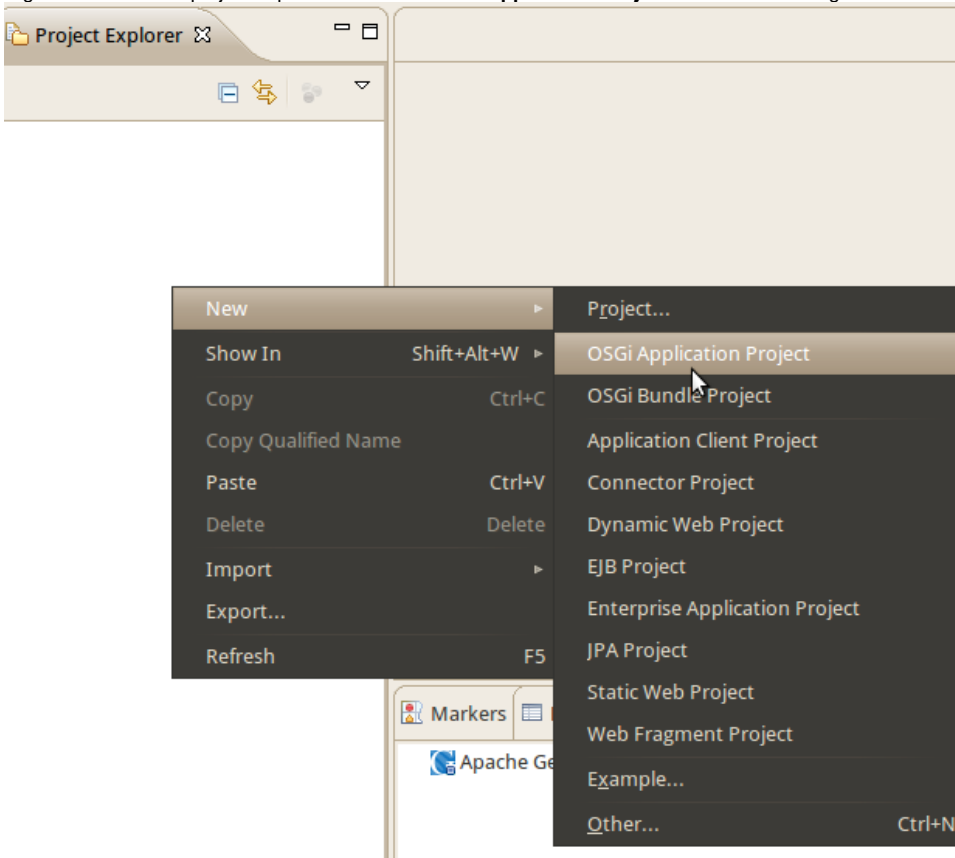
Project Explorer

New
Show In Shift+Alt+W
Copy Ctrl+C
Copy Qualified Name
Paste Ctrl+V
Delete Delete
Import
Export...
Refresh F5

Project...
OSGi Application Project
OSGi Bundle Project
Application Client Project
Connector Project
Dynamic Web Project
EJB Project
Enterprise Application Project
JPA Project
Static Web Project
Web Fragment Project
Example...
Other... Ctrl+N

Markers
Apache Ge